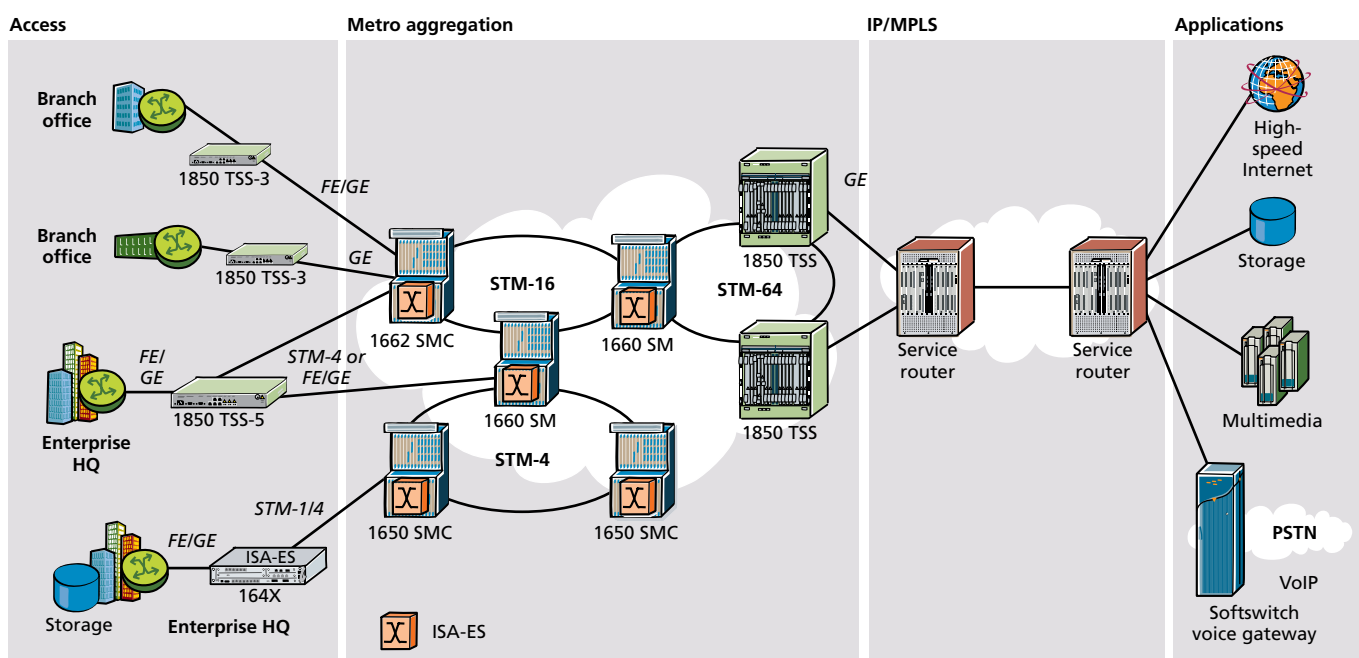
Access

Metro aggregation

IP/MPLS

Applications

Branch office

1850 TSS-3

FE/GE

Branch office

GE

1850 TSS-3

FE/ GE

STM-4 or FE/GE

1850 TSS-5

Enterprise HQ

STM-1/4

FE/GE

ISA-ES

164X

Storage

Enterprise HQ

STM-16

1662 SMC

1660 SM

1660 SM

STM-4

1650 SMC

1650 SMC

ISA-ES

GE

1850 TSS

STM-64

1850 TSS

Service router

Service router

High-speed Internet

Storage

Multimedia

PSTN

VoIP

Softswitch voice gateway